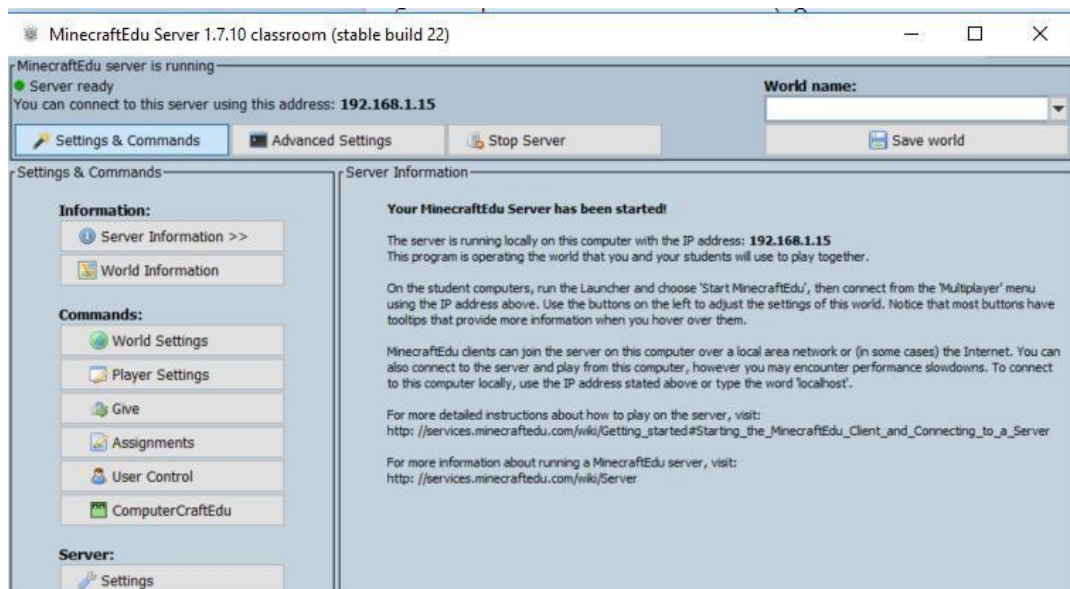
MinecraftEdu Server 1.7.10 classroom (stable build 22)

MinecraftEdu server is running
Server ready
You can connect to this server using this address: **192.168.1.15**

World name:

Settings & Commands | Advanced Settings | Stop Server | Save world

Settings & Commands

Information:
Server Information >>
World Information

Commands:
World Settings
Player Settings
Give
Assignments
User Control
ComputerCraftEdu

Server:
Settings

Server Information

**Your MinecraftEdu Server has been started!**

The server is running locally on this computer with the IP address: **192.168.1.15**
This program is operating the world that you and your students will use to play together.

On the student computers, run the Launcher and choose 'Start MinecraftEdu', then connect from the 'Multiplayer' menu using the IP address above. Use the buttons on the left to adjust the settings of this world. Notice that most buttons have tooltips that provide more information when you hover over them.

MinecraftEdu clients can join the server on this computer over a local area network or (in some cases) the Internet. You can also connect to the server and play from this computer, however you may encounter performance slowdowns. To connect to this computer locally, use the IP address stated above or type the word 'localhost'.

For more detailed instructions about how to play on the server, visit:
http: //services.minecraftedu.com/wiki/Getting_started#Starting_the_MinecraftEdu_Client_and_Connecting_to_a_Server

For more information about running a MinecraftEdu server, visit:
http: //services.minecraftedu.com/wiki/Server